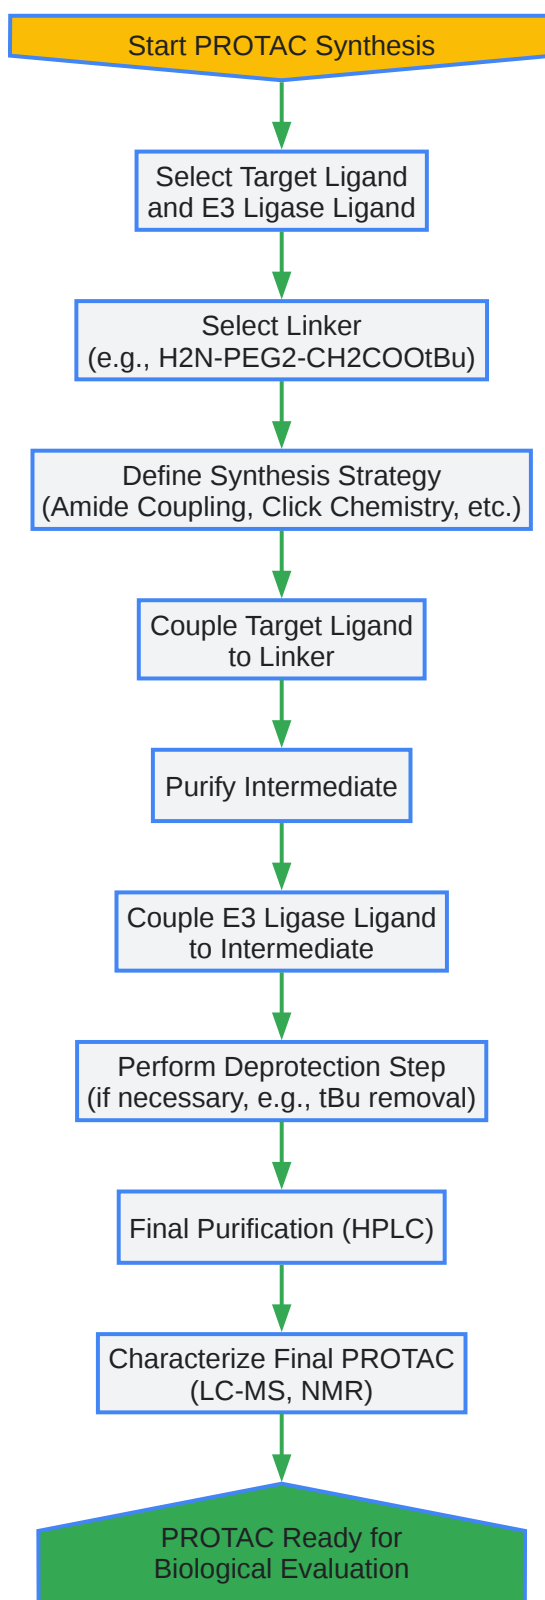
Start PROTAC Synthesis

Select Target Ligand and E3 Ligase Ligand

Select Linker (e.g., H2N-PEG2-CH2COOtBu)

Define Synthesis Strategy (Amide Coupling, Click Chemistry, etc.)

Couple Target Ligand to Linker

Purify Intermediate

Couple E3 Ligase Ligand to Intermediate

Perform Deprotection Step (if necessary, e.g., tBu removal)

Final Purification (HPLC)

Characterize Final PROTAC (LC-MS, NMR)

PROTAC Ready for Biological Evaluation